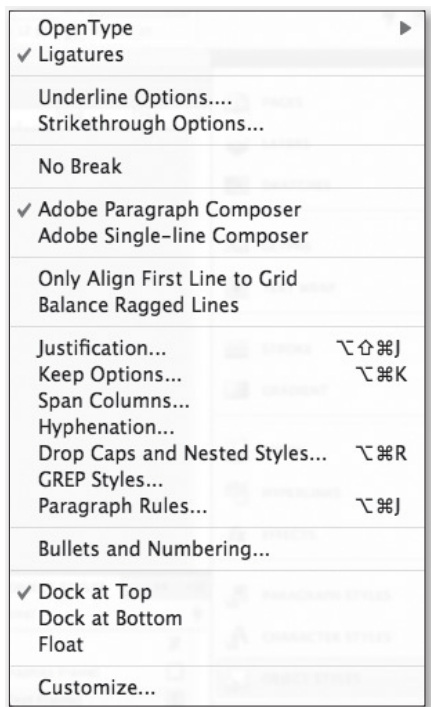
OpenType
✓ Ligatures

Underline Options....
Strikethrough Options...

No Break

✓ Adobe Paragraph Composer
Adobe Single-line Composer

Only Align First Line to Grid
Balance Ragged Lines

Justification... ⌥⇧⌘J
Keep Options... ⌥⌘K
Span Columns...
Hyphenation...
Drop Caps and Nested Styles... ⌥⌘R
GREP Styles...
Paragraph Rules... ⌥⌘J

Bullets and Numbering...

✓ Dock at Top
Dock at Bottom
Float

Customize...